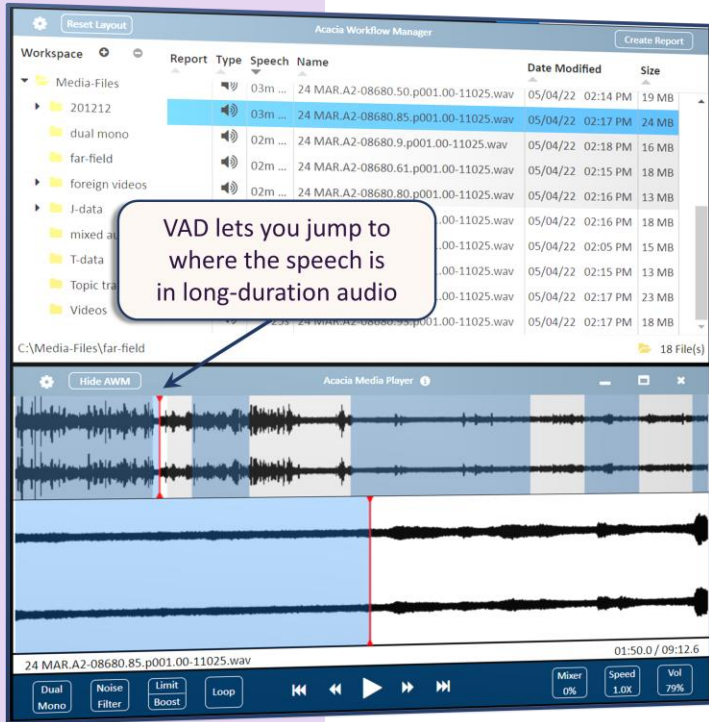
Reset Layout

Acacia Workflow Manager

Create Report

Workspace

Media-Files

201212

dual mono

far-field

foreign videos

J-data

mixed a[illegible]

T-data

Topic tr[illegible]

Videos

| Report | Type | Speech | Name | Date Modified | Size |
|---|---|---|---|---|---|
| | | 03m ... | 24 MAR.A2-08680.50.p001.00-11025.wav | 05/04/22 02:14 PM | 19 MB |
| | | 03m ... | 24 MAR.A2-08680.85.p001.00-11025.wav | 05/04/22 02:17 PM | 24 MB |
| | | 02m ... | 24 MAR.A2-08680.9.p001.00-11025.wav | 05/04/22 02:18 PM | 16 MB |
| | | 02m ... | 24 MAR.A2-08680.61.p001.00-11025.wav | 05/04/22 02:15 PM | 18 MB |
| | | 02m ... | 24 MAR.A2-08680.80.p001.00-11025.wav | 05/04/22 02:16 PM | 13 MB |
| | | | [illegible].00-11025.wav | 05/04/22 02:16 PM | 18 MB |
| | | | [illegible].00-11025.wav | 05/04/22 02:05 PM | 15 MB |
| | | | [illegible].00-11025.wav | 05/04/22 02:15 PM | 13 MB |
| | | | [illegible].00-11025.wav | 05/04/22 02:17 PM | 23 MB |
| | | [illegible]25s | 24 MAR.A2-08680.93.p001.00-11025.wav | 05/04/22 02:17 PM | 18 MB |

VAD lets you jump to where the speech is in long-duration audio

C:\Media-Files\far-field

18 File(s)

Hide AWM

Acacia Media Player

24 MAR.A2-08680.85.p001.00-11025.wav

01:50.0 / 09:12.6

Dual Mono

Noise Filter

Limit Boost

Loop

Mixer 0%

Speed 1.0X

Vol 79%